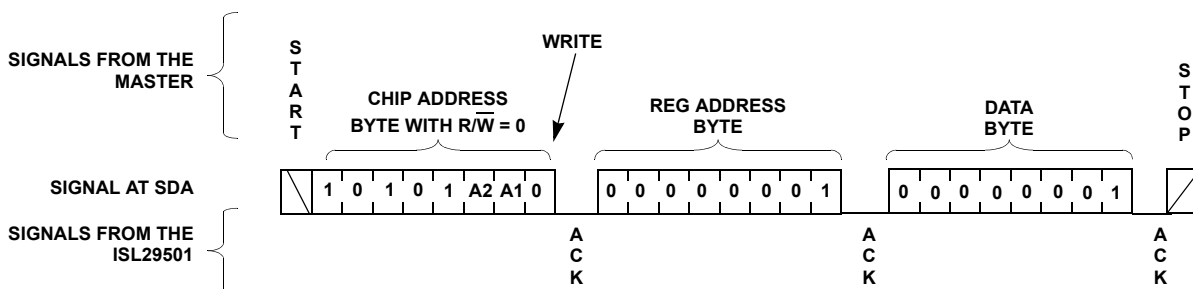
SIGNALS FROM THE MASTER

S
T
A
R
T

WRITE

CHIP ADDRESS
BYTE WITH $R/\overline{W}$ = 0

REG ADDRESS
BYTE

DATA
BYTE

S
T
O
P

SIGNAL AT SDA

1 0 1 0 1 A2 A1 0

0 0 0 0 0 0 0 1

0 0 0 0 0 0 0 1

SIGNALS FROM THE ISL29501

A
C
K

A
C
K

A
C
K